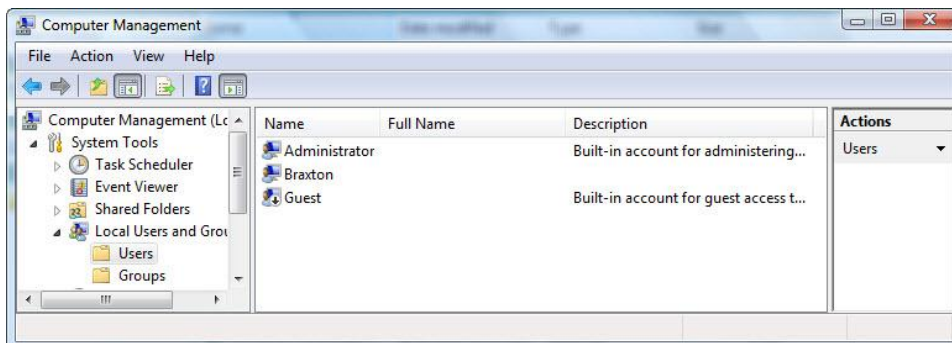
Computer Management

File Action View Help

Computer Management (Lc
System Tools
Task Scheduler
Event Viewer
Shared Folders
Local Users and Grou
Users
Groups

| Name | Full Name | Description |
|---|---|---|
| Administrator | | Built-in account for administering... |
| Braxton | | |
| Guest | | Built-in account for guest access t... |

Actions
Users